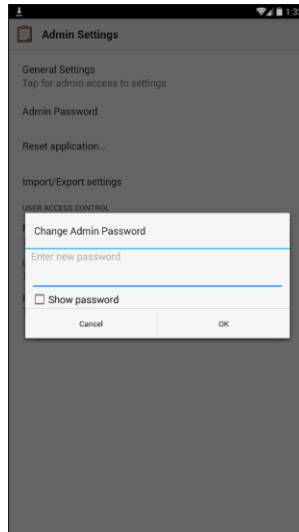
1:3

Admin Settings

General Settings
Tap for admin access to settings

Admin Password

Reset application...

Import/Export settings

USER ACCESS CONTROL

Change Admin Password

Enter new password

Show password

Cancel

OK